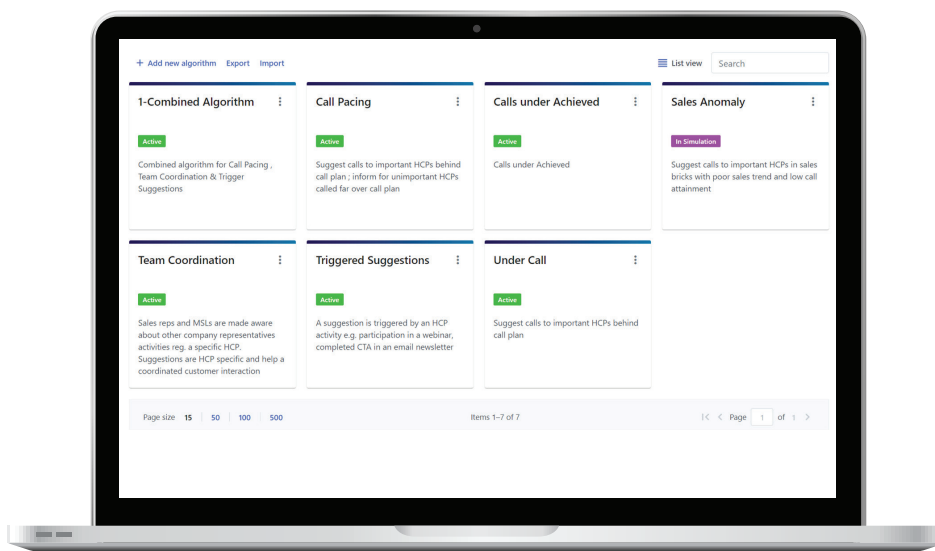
+ Add new algorithm Export Import

List view Search

1-Combined Algorithm

Active

Combined algorithm for Call Pacing , Team Coordination & Trigger Suggestions

Call Pacing

Active

Suggest calls to important HCPs behind call plan ; inform for unimportant HCPs called far over call plan

Calls under Achieved

Active

Calls under Achieved

Sales Anomaly

In Simulation

Suggest calls to important HCPs in sales bricks with poor sales trend and low call attainment

Team Coordination

Active

Sales reps and MSLs are made aware about other company representatives activities reg. a specific HCP. Suggestions are HCP specific and help a coordinated customer interaction

Triggered Suggestions

Active

A suggestion is triggered by an HCP activity e.g. participation in a webinar, completed CTA in an email newsletter

Under Call

Active

Suggest calls to important HCPs behind call plan

Page size 15 50 100 500

Items 1–7 of 7

Page 1 of 1